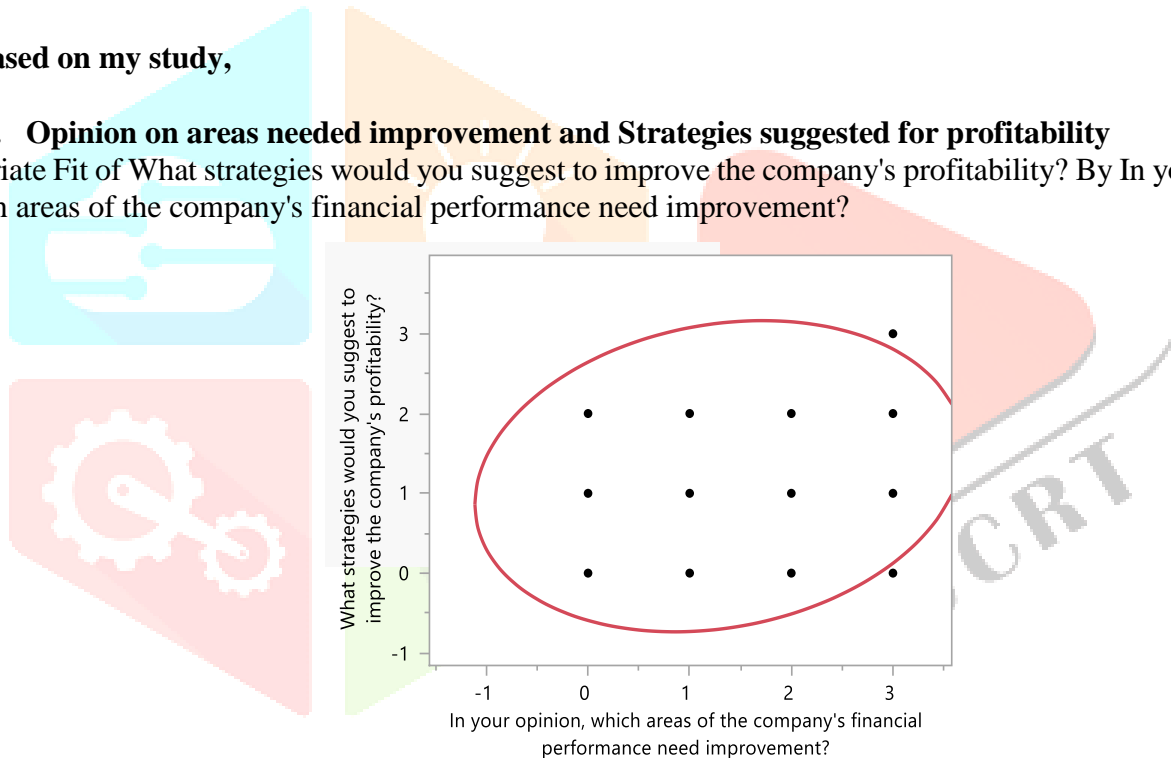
ased on my study,

Opinion on areas needed improvement and Strategies suggested for profitability

iate Fit of What strategies would you suggest to improve the company's profitability? By In yo n areas of the company's financial performance need improvement?

What strategies would you suggest to improve the company's profitability?

3
2
1
0
-1

-1 0 1 2 3

In your opinion, which areas of the company's financial performance need improvement?

CRT